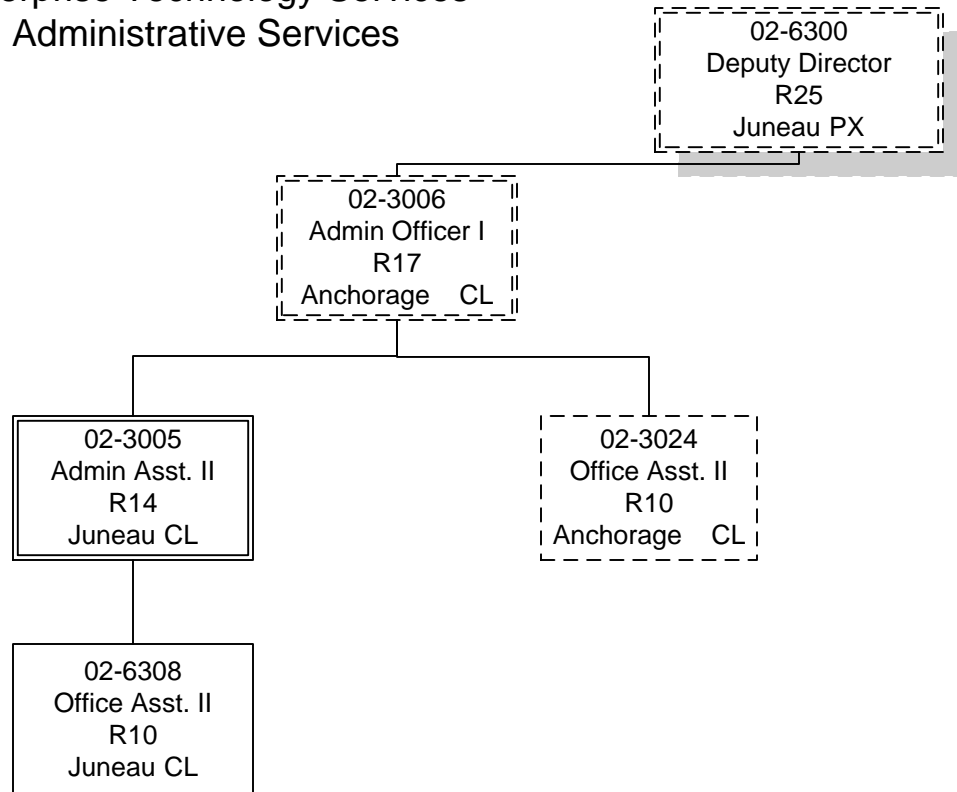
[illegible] Technology Services
Administrative Services

02-6300
Deputy Director
R25
Juneau PX

02-3006
Admin Officer I
R17
Anchorage CL

02-3005
Admin Asst. II
R14
Juneau CL

02-3024
Office Asst. II
R10
Anchorage CL

02-6308
Office Asst. II
R10
Juneau CL